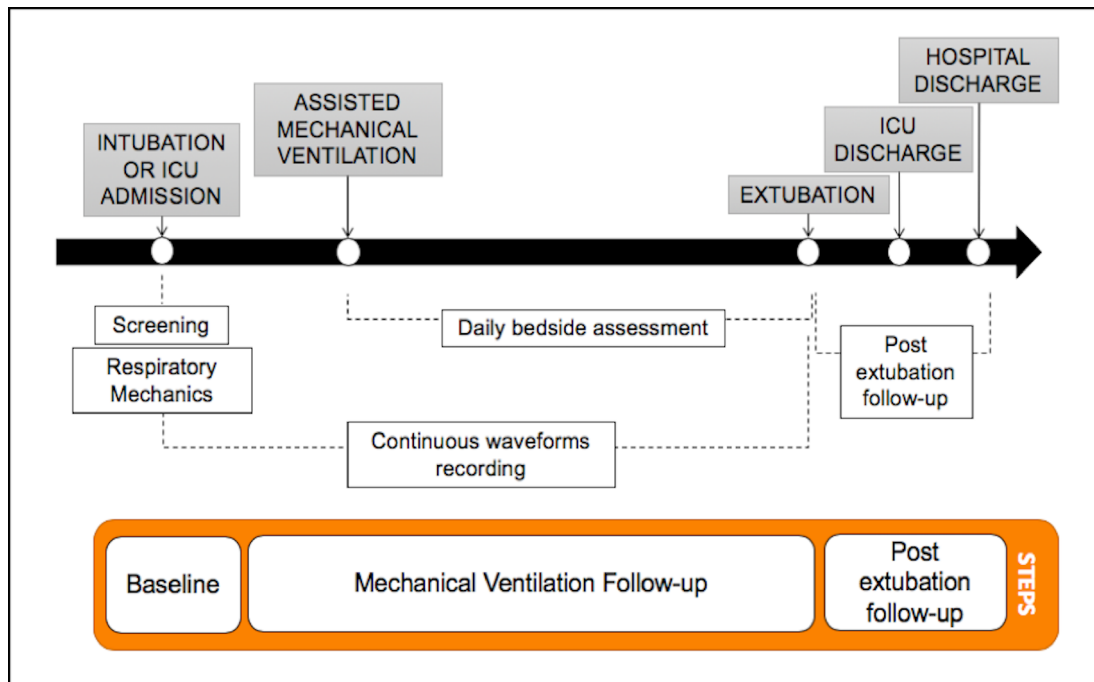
HOSPITAL DISCHARGE

ASSISTED MECHANICAL VENTILATION

ICU DISCHARGE

INTUBATION OR ICU ADMISSION

EXTUBATION

Screening

Daily bedside assessment

Respiratory Mechanics

Post extubation follow-up

Continuous waveforms recording

Baseline

Mechanical Ventilation Follow-up

Post extubation follow-up

STEPS